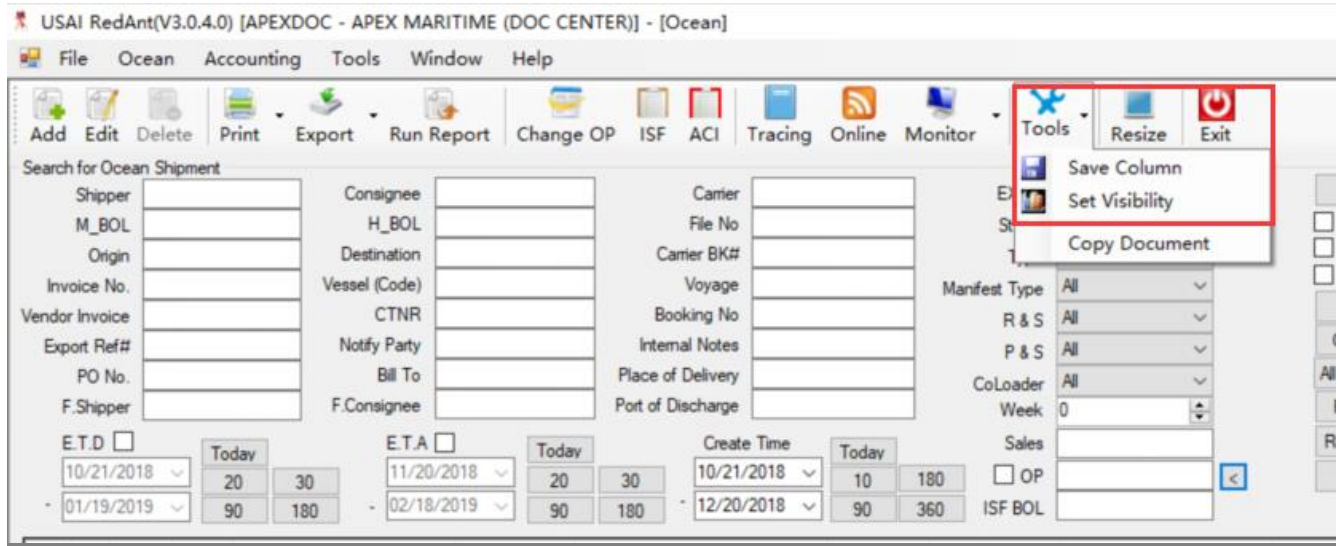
USAI RedAnt(V3.0.4.0) [APEXDOC - APEX MARITIME (DOC CENTER)] - [Ocean]

File Ocean Accounting Tools Window Help

Add Edit Delete Print Export Run Report Change OP ISF ACI Tracing Online Monitor Tools Resize Exit

Save Column
Set Visibility
Copy Document

Search for Ocean Shipment

Shipper
M_BOL
Origin
Invoice No.
Vendor Invoice
Export Ref#
PO No.
F.Shipper

Consignee
H_BOL
Destination
Vessel (Code)
CTNR
Notify Party
Bill To
F.Consignee

Carrier
File No
Carrier BK#
Voyage
Booking No
Internal Notes
Place of Delivery
Port of Discharge

E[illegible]
St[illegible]
T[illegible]
Manifest Type All
R & S All
P & S All
CoLoader All
Week 0
Sales
OP
ISF BOL

E.T.D Today
10/21/2018 20 30
- 01/19/2019 90 180

E.T.A Today
11/20/2018 20 30
- 02/18/2019 90 180

Create Time Today
10/21/2018 10 180
- 12/20/2018 90 360

All
R